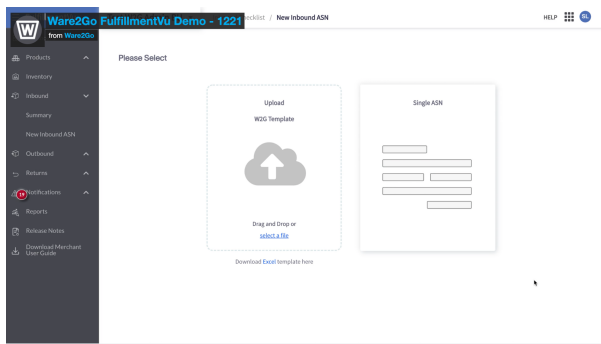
Ware2Go FulfillmentVu Demo - 1221
from Ware2Go

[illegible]ecklist / New Inbound ASN

HELP SL

Products
Inventory
Inbound
Summary
New Inbound ASN
Outbound
Returns
19 Notifications
Reports
Release Notes
Download Merchant User Guide

Please Select

Upload
W2G Template

Drag and Drop or
select a file

Download Excel template here

Single ASN